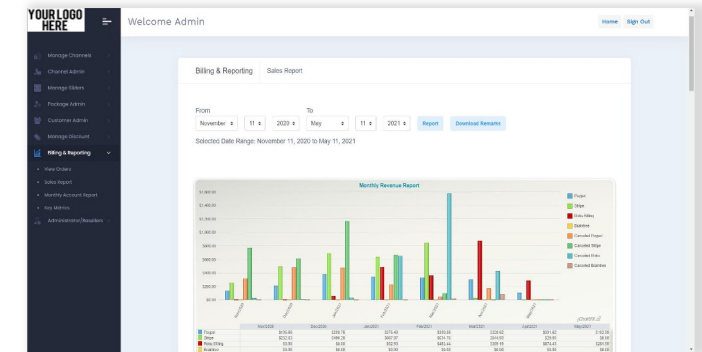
YOUR LOGO HERE

Welcome Admin

Home Sign Out

Manage Channels
Channel Admin
Manage Sliders
Package Admin
Customer Admin
Manage Discount
Billing & Reporting
View Orders
Sales Report
Monthly Account Report
Key Metrics
Administrator/Resellers

Billing & Reporting Sales Report

From
November 11 2020

To
May 11 2021

Report Download Remarks

Selected Date Range: November 11, 2020 to May 11, 2021

Monthly Revenue Report

Paypal
Stripe
Roku Billing
Braintree
Canceled Paypal
Canceled Stripe
Canceled Roku
Canceled Braintree

$1,800.00
$1,600.00
$1,400.00
$1,200.00
$1,000.00
$800.00
$600.00
$400.00
$200.00
$0.00

Nov/2020 Dec/2020 Jan/2021 Feb/2021 Mar/2021 Apr/2021 May/2021

JSCharts

| | Nov/2020 | Dec/2020 | Jan/2021 | Feb/2021 | Mar/2021 | Apr/2021 | May/2021 |
|---|---|---|---|---|---|---|---|
| Paypal | $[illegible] | $289.76 | $275.40 | $350.00 | $326.92 | $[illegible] | $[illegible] |
| Stripe | $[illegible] | $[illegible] | $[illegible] | $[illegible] | $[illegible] | $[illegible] | $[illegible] |
| Roku Billing | $0.00 | $0.00 | $0.00 | $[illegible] | $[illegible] | $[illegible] | $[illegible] |
| Braintree | $0.00 | $0.00 | $0.00 | $0.00 | $0.00 | $0.00 | $0.00 |